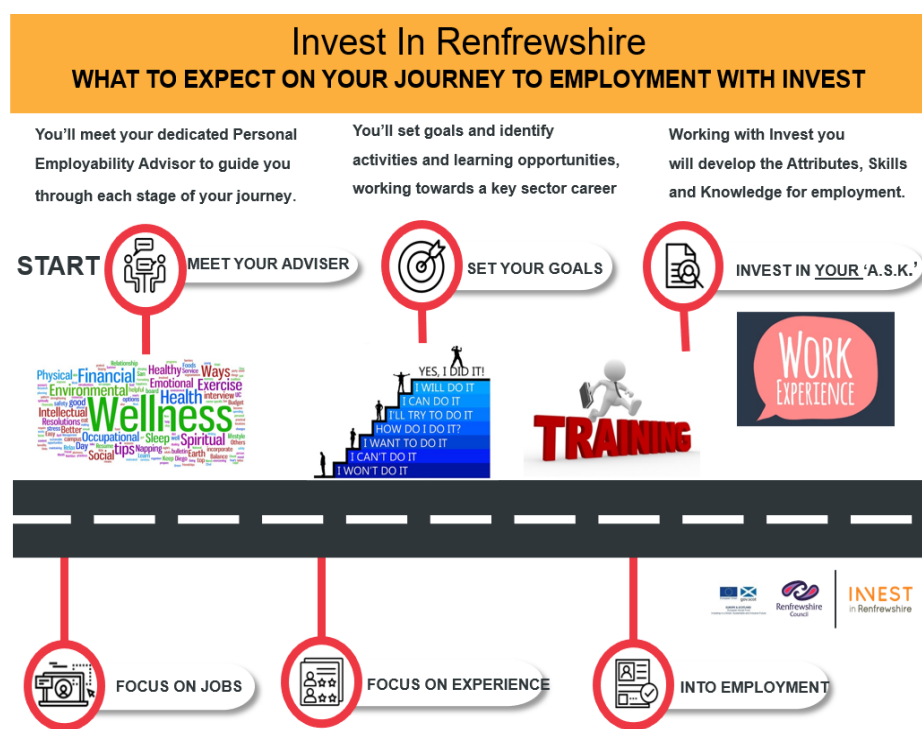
Invest In Renfrewshire
WHAT TO EXPECT ON YOUR JOURNEY TO EMPLOYMENT WITH INVEST

You'll meet your dedicated Personal Employability Advisor to guide you through each stage of your journey.

You'll set goals and identify activities and learning opportunities, working towards a key sector career

Working with Invest you will develop the Attributes, Skills and Knowledge for employment.

START

MEET YOUR ADVISER

SET YOUR GOALS

INVEST IN YOUR 'A.S.K.'

Physical Financial Healthy Ways Environmental Emotional Exercise Health Wellness Intellectual Occupational Sleep Spiritual Social tips

YES, I DID IT!
I WILL DO IT
I CAN DO IT
I'LL TRY TO DO IT
HOW DO I DO IT?
I WANT TO DO IT
I CAN'T DO IT
I WON'T DO IT

TRAINING

WORK EXPERIENCE

Renfrewshire Council

INVEST in Renfrewshire

FOCUS ON JOBS

FOCUS ON EXPERIENCE

INTO EMPLOYMENT